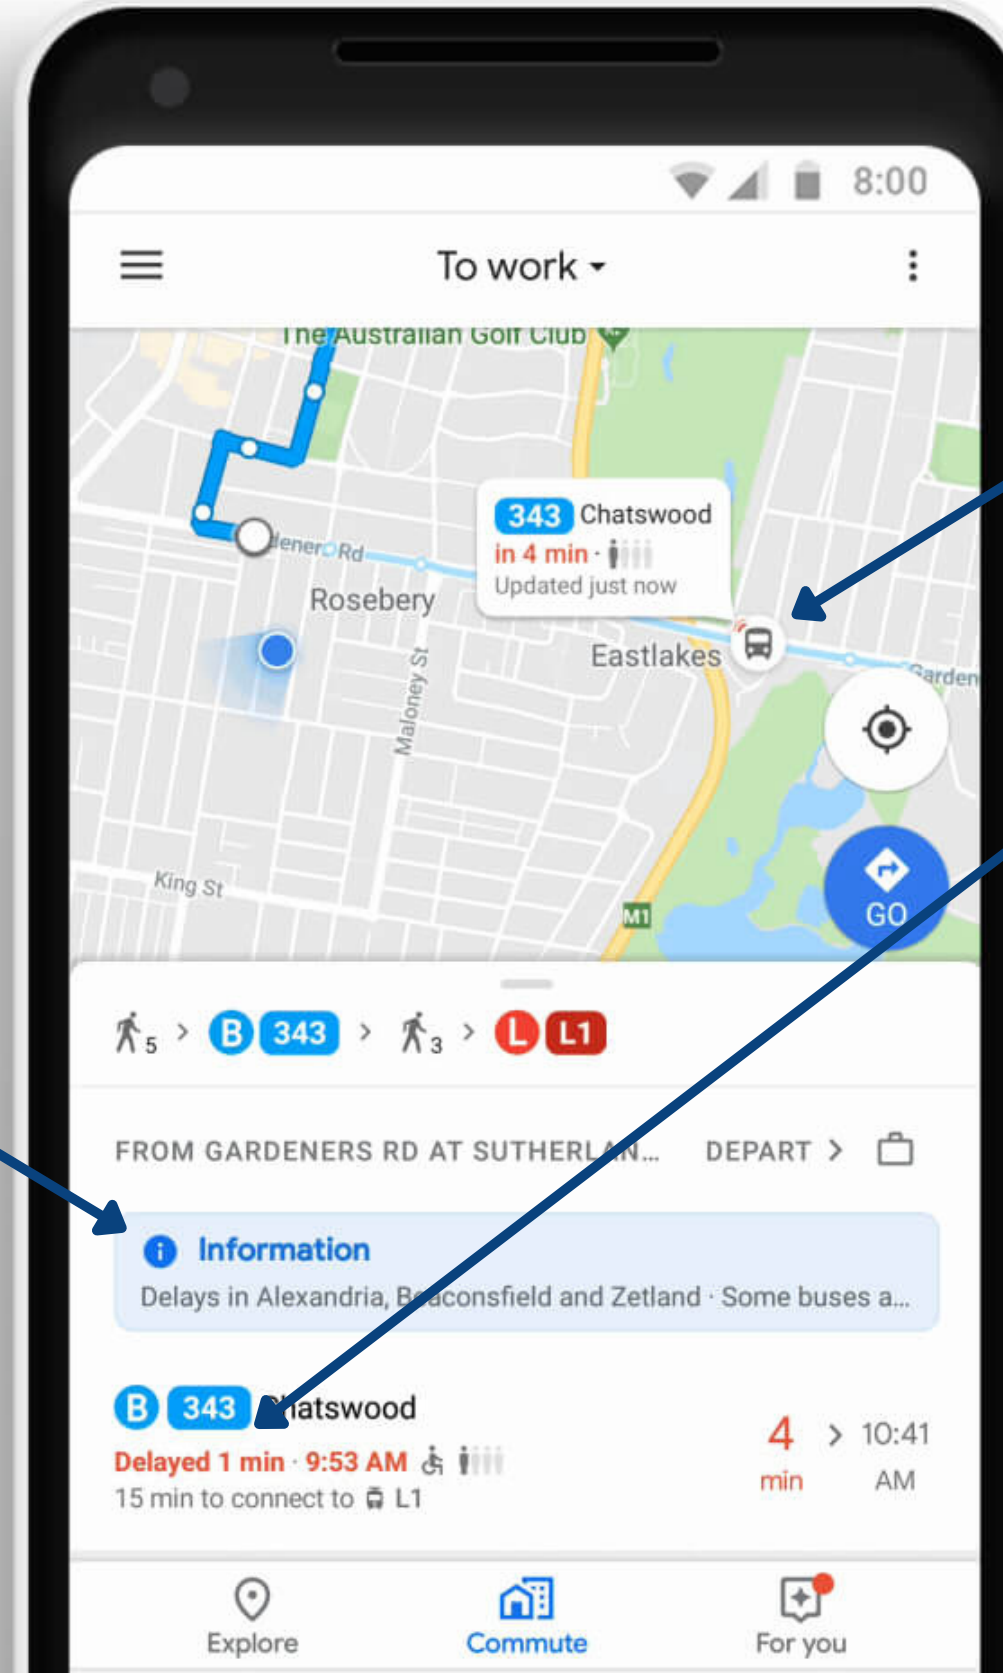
8:00

To work

The Australian Golf Club

343 Chatswood
in 4 min ·
Updated just now

Gardeners Rd
Rosebery
Maloney St
Eastlakes
Garden
King St
M1

GO

5 B 343 3 L L1

FROM GARDENERS RD AT SUTHERLAN... DEPART

Information
Delays in Alexandria, Beaconsfield and Zetland · Some buses a...

B 343 Chatswood
Delayed 1 min · 9:53 AM
15 min to connect to L1

4 min

10:41 AM

Explore
Commute
For you